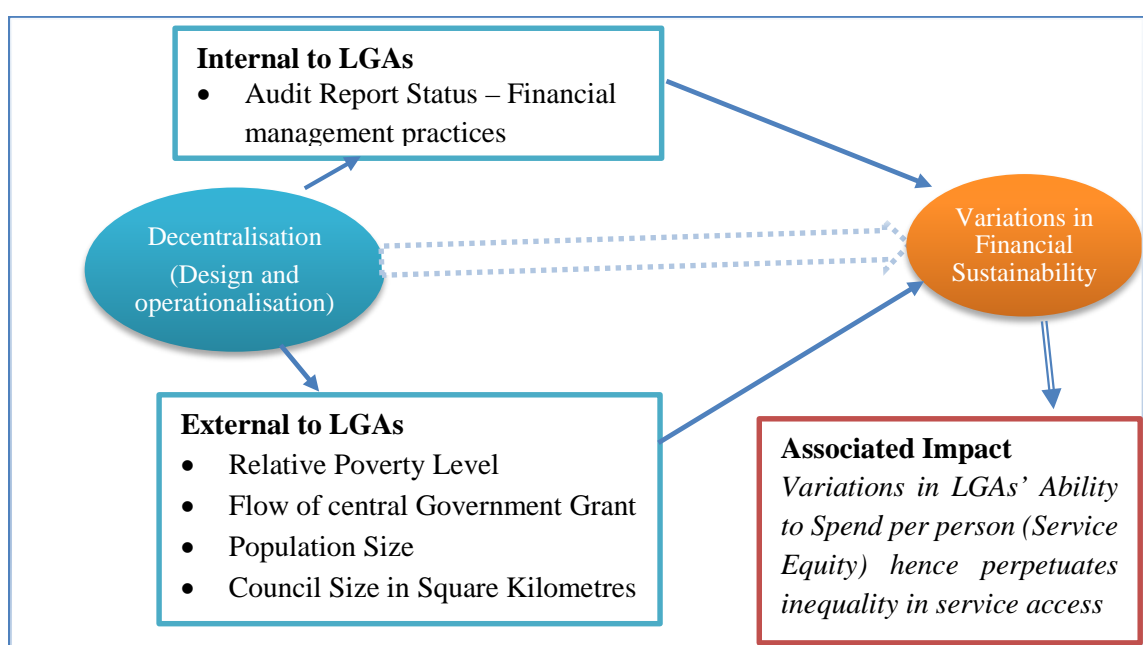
**Internal to LGAs**
- Audit Report Status – Financial management practices

Decentralisation
(Design and operationalisation)

Variations in Financial Sustainability

**External to LGAs**
- Relative Poverty Level
- Flow of central Government Grant
- Population Size
- Council Size in Square Kilometres

**Associated Impact**
*Variations in LGAs' Ability to Spend per person (Service Equity) hence perpetuates inequality in service access*